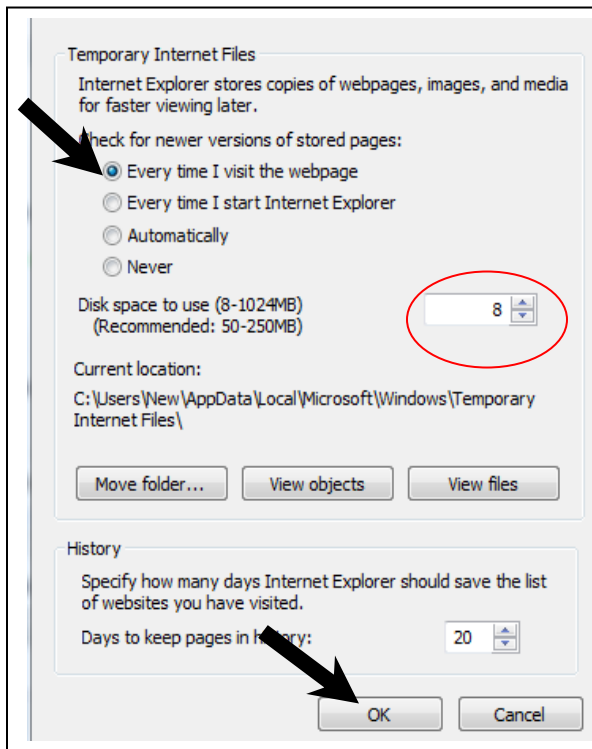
Temporary Internet Files

Internet Explorer stores copies of webpages, images, and media for faster viewing later.

heck for newer versions of stored pages:

Every time I visit the webpage

Every time I start Internet Explorer

Automatically

Never

Disk space to use (8-1024MB)
(Recommended: 50-250MB)

8

Current location:

C:\Users\New\AppData\Local\Microsoft\Windows\Temporary Internet Files\

Move folder...

View objects

View files

History

Specify how many days Internet Explorer should save the list of websites you have visited.

Days to keep pages in h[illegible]ry:

20

OK

Cancel